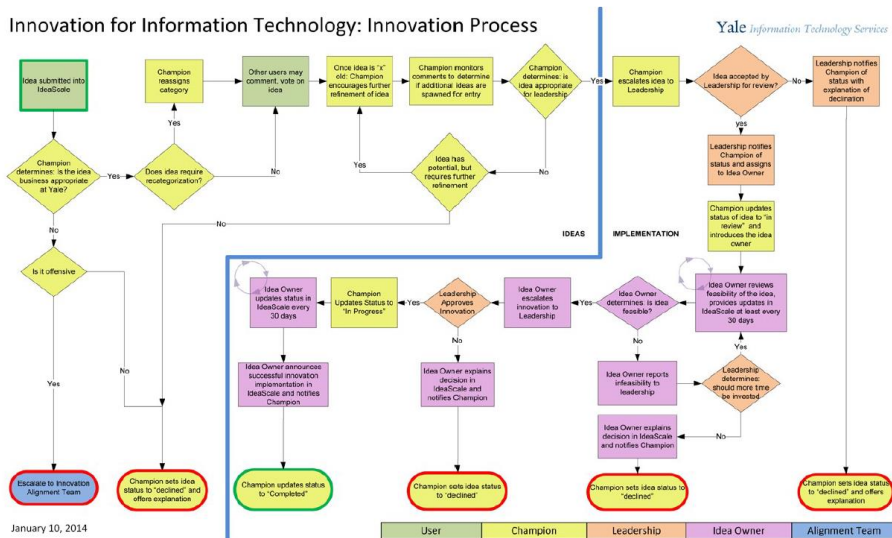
Innovation for Information Technology: Innovation Process

Yale Information Technology Services

Idea submitted into IdeaScale

Champion determines: is the idea business appropriate at Yale?

Yes

Does idea require recategorization?

Yes

Champion reassigns category

Other users may comment, vote on idea

No

Once idea is "x" old: Champion encourages further refinement of idea

Champion monitors comments to determine if additional ideas are spawned for entry

Champion determines: is idea appropriate for leadership

Yes

Idea has potential, but requires further refinement

Yes

No

No

No

Is it offensive

Yes

No

Escalate to Innovation Alignment Team

Champion sets idea status to "declined" and offers explanation

IDEAS

IMPLEMENTATION

Champion escalates idea to Leadership

Idea accepted by Leadership for review?

No

Leadership notifies Champion of status with explanation of declination

yes

Leadership notifies Champion of status and assigns to Idea Owner

Champion updates status of idea to "in review" and introduces the idea owner

Idea Owner reviews feasibility of the idea, provides updates in IdeaScale at least every 30 days

Idea Owner determines: is idea feasible?

Yes

Idea Owner escalates innovation to Leadership

Leadership Approves Innovation

Yes

Champion Updates Status to "In Progress"

Yes

Idea Owner updates status in IdeaScale every 30 days

Idea Owner announces successful innovation implementation in IdeaScale and notifies Champion

Champion updates status to "Completed"

No

Idea Owner explains decision in IdeaScale and notifies Champion

Champion sets idea status to "declined"

No

Idea Owner reports infeasibility to leadership

Leadership determines: should more time be invested

Yes

No

Idea Owner explains decision in IdeaScale and notifies Champion

Champion sets idea status to "declined"

Champion sets idea status to "declined" and offers explanation

January 10, 2014

| User | Champion | Leadership | Idea Owner | Alignment Team |